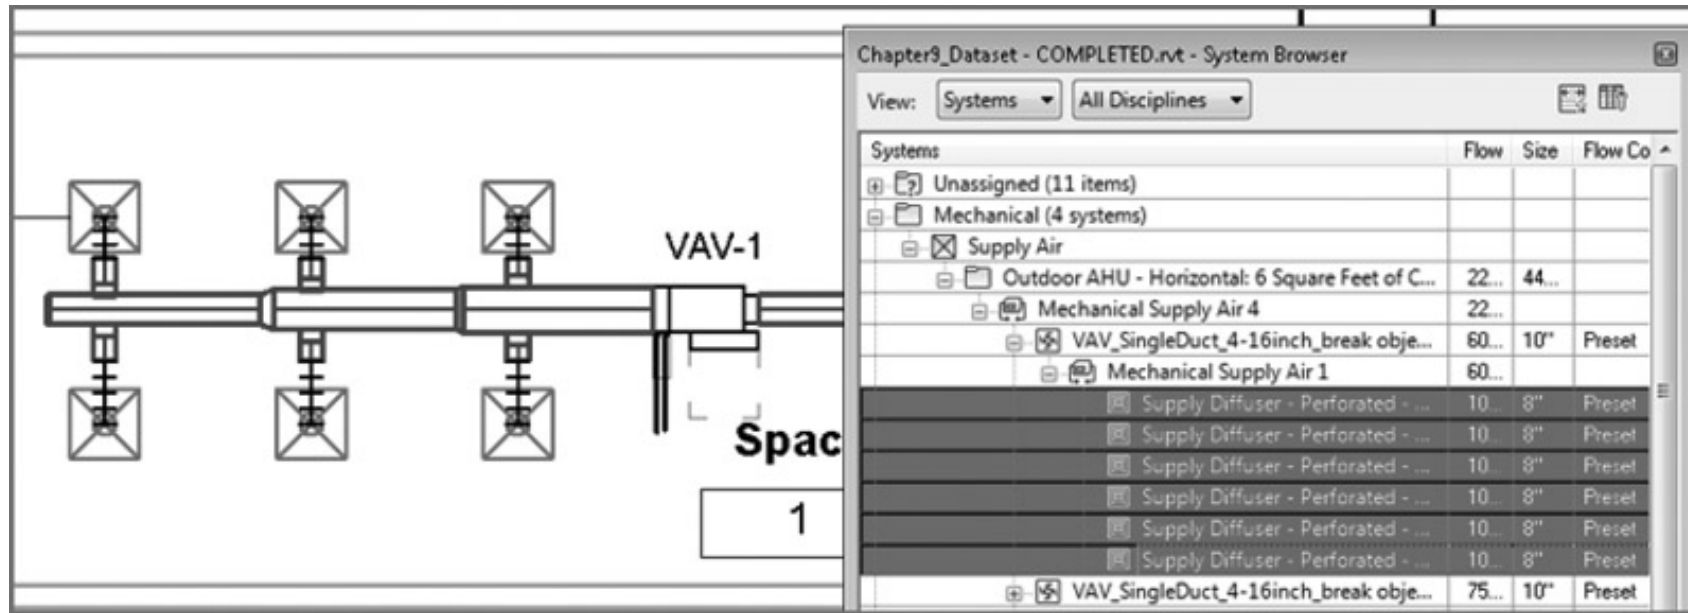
VAV-1

Spac

1

Chapter9_Dataset - COMPLETED.rvt - System Browser

View: Systems All Disciplines

| Systems | Flow | Size | Flow Co |
|---|---|---|---|
| Unassigned (11 items) | | | |
| Mechanical (4 systems) | | | |
| Supply Air | | | |
| Outdoor AHU - Horizontal: 6 Square Feet of C... | 22... | 44... | |
| Mechanical Supply Air 4 | 22... | | |
| VAV_SingleDuct_4-16inch_break obje... | 60... | 10" | Preset |
| Mechanical Supply Air 1 | 60... | | |
| Supply Diffuser - Perforated - ... | 10... | 8" | Preset |
| Supply Diffuser - Perforated - ... | 10... | 8" | Preset |
| Supply Diffuser - Perforated - ... | 10... | 8" | Preset |
| Supply Diffuser - Perforated - ... | 10... | 8" | Preset |
| Supply Diffuser - Perforated - ... | 10... | 8" | Preset |
| Supply Diffuser - Perforated - ... | 10... | 8" | Preset |
| VAV_SingleDuct_4-16inch_break obje... | 75... | 10" | Preset |